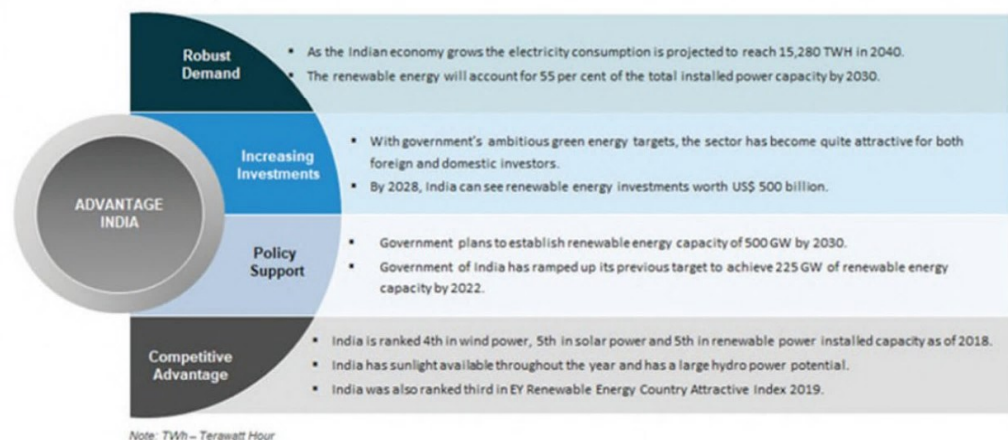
ADVANTAGE INDIA

Robust Demand

- As the Indian economy grows the electricity consumption is projected to reach 15,280 TWH in 2040.
- The renewable energy will account for 55 per cent of the total installed power capacity by 2030.

Increasing Investments

- With government's ambitious green energy targets, the sector has become quite attractive for both foreign and domestic investors.
- By 2028, India can see renewable energy investments worth US$ 500 billion.

Policy Support

- Government plans to establish renewable energy capacity of 500 GW by 2030.
- Government of India has ramped up its previous target to achieve 225 GW of renewable energy capacity by 2022.

Competitive Advantage

- India is ranked 4th in wind power, 5th in solar power and 5th in renewable power installed capacity as of 2018.
- India has sunlight available throughout the year and has a large hydro power potential.
- India was also ranked third in EY Renewable Energy Country Attractive Index 2019.

Note: TWh – Terawatt Hour